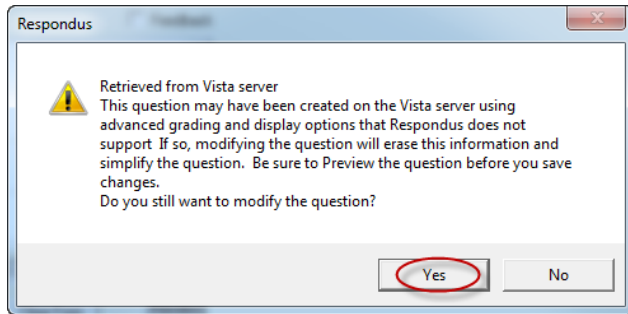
Respondus

Retrieved from Vista server
This question may have been created on the Vista server using advanced grading and display options that Respondus does not support If so, modifying the question will erase this information and simplify the question. Be sure to Preview the question before you save changes.
Do you still want to modify the question?

Yes

No